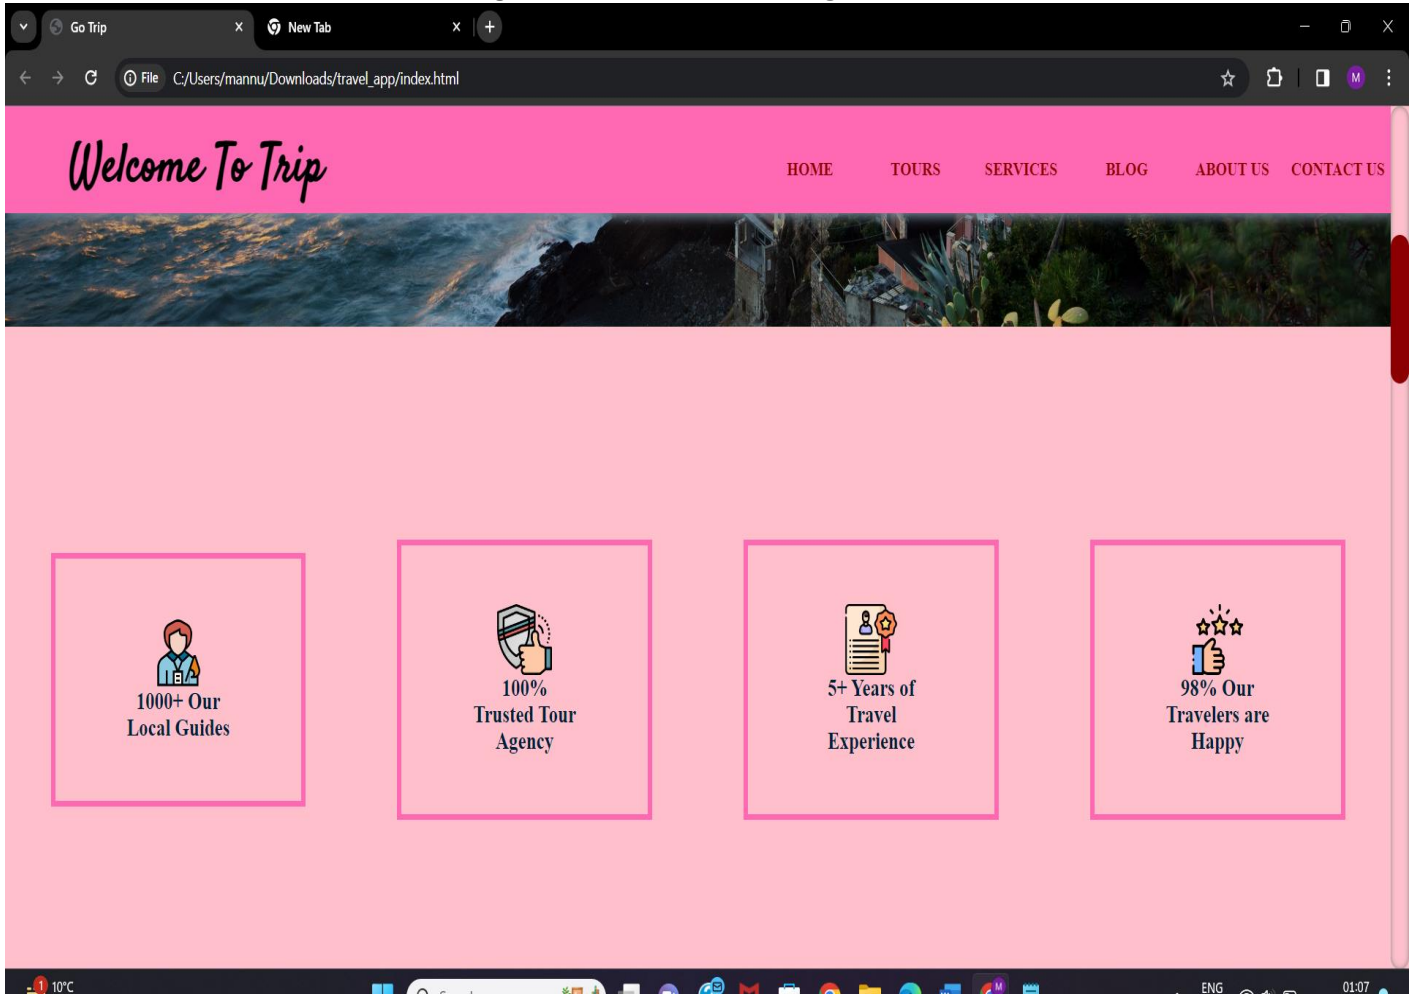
Go Trip
New Tab
File C:/Users/mannu/Downloads/travel_app/index.html
M

Welcome To Trip

HOME TOURS SERVICES BLOG ABOUT US CONTACT US

1000+ Our Local Guides

100% Trusted Tour Agency

5+ Years of Travel Experience

98% Our Travelers are Happy

1 10°C
ENG
01:07